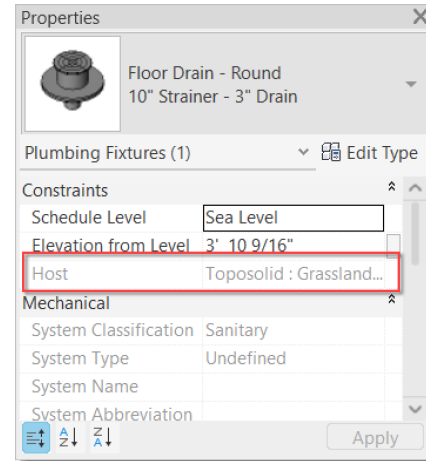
Properties

Floor Drain - Round
10" Strainer - 3" Drain

Plumbing Fixtures (1)
Edit Type

Constraints

| Schedule Level | Sea Level |
|---|---|
| Elevation from Level | 3' 10 9/16" |
| Host | Toposolid : Grassland... |

Mechanical

| System Classification | Sanitary |
|---|---|
| System Type | Undefined |
| System Name | |
| System Abbreviation | |

Apply